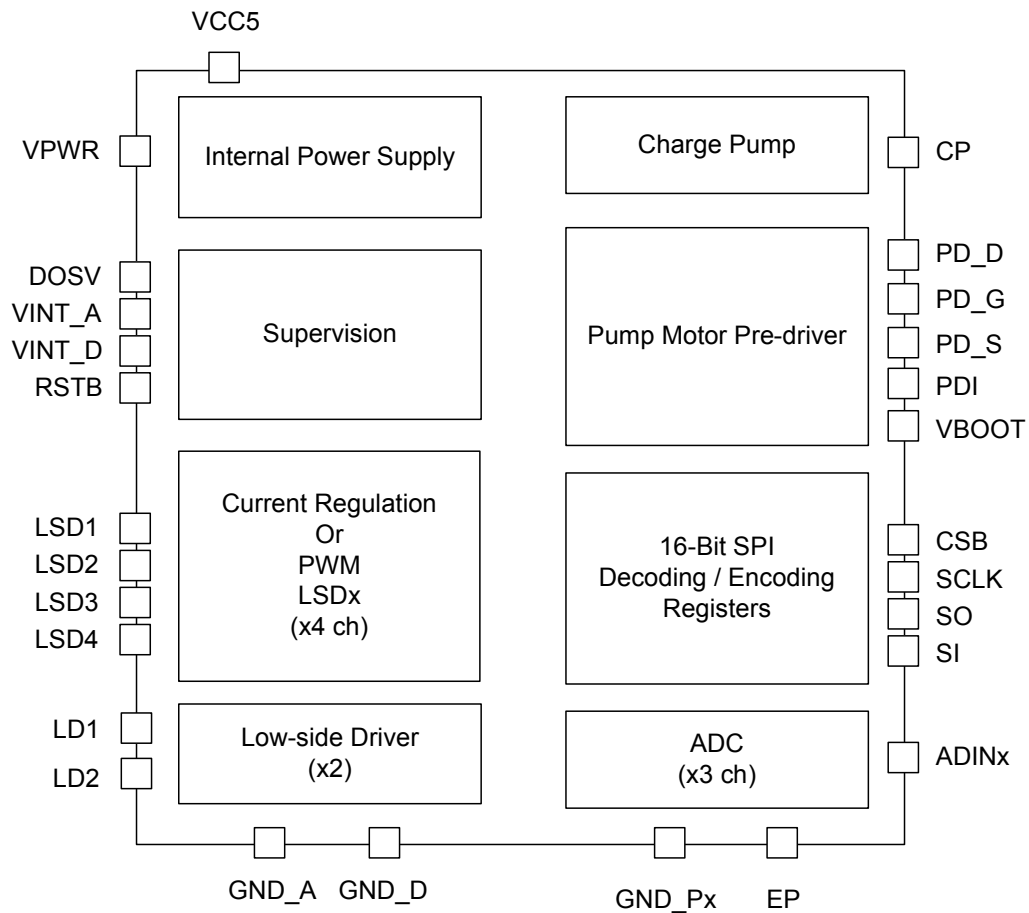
VCC5

VPWR

Internal Power Supply

Charge Pump

CP

DOSV
VINT_A
VINT_D
RSTB

Supervision

Pump Motor Pre-driver

PD_D
PD_G
PD_S
PDI
VBOOT

LSD1
LSD2
LSD3
LSD4

Current Regulation
Or
PWM
LSDx
(x4 ch)

16-Bit SPI
Decoding / Encoding
Registers

CSB
SCLK
SO
SI

LD1
LD2

Low-side Driver
(x2)

ADC
(x3 ch)

ADINx

GND_A GND_D GND_Px EP